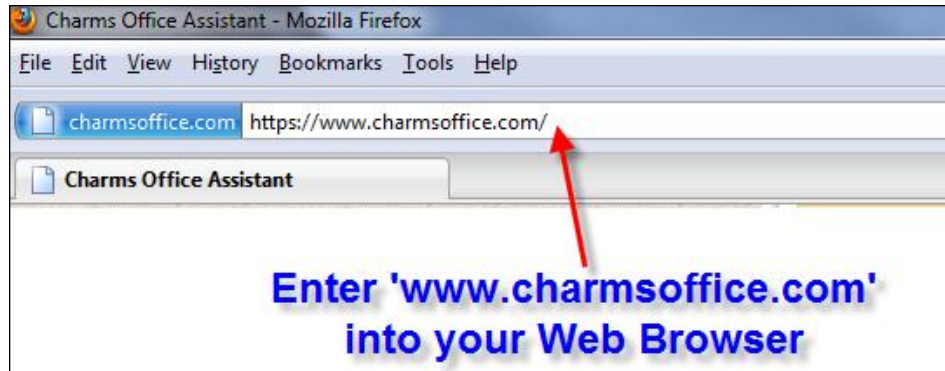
Charms Office Assistant - Mozilla Firefox

File Edit View History Bookmarks Tools Help

charmsoffice.com https://www.charmsoffice.com/

Charms Office Assistant

Enter 'www.charmsoffice.com' into your Web Browser